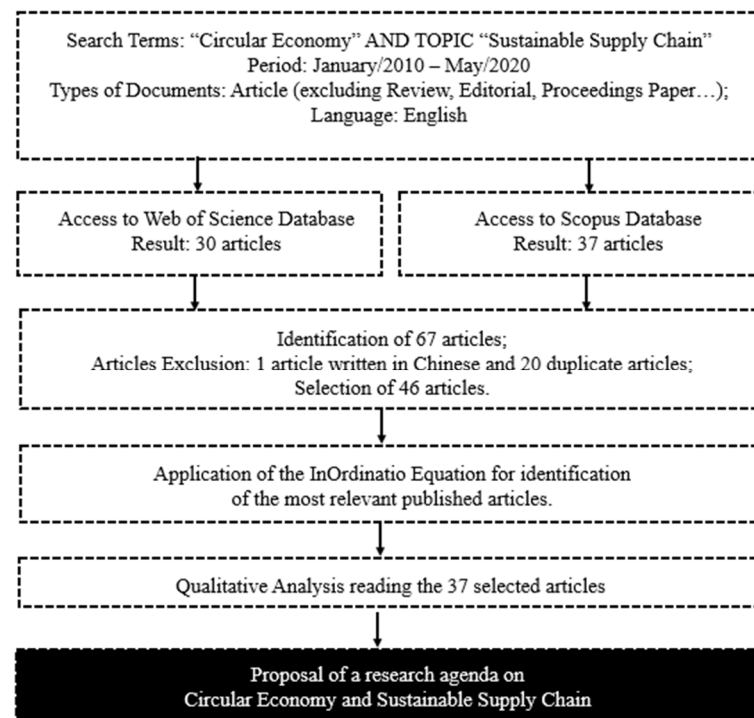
Search Terms: “Circular Economy” AND TOPIC “Sustainable Supply Chain”
Period: January/2010 – May/2020
Types of Documents: Article (excluding Review, Editorial, Proceedings Paper…);
Language: English

Access to Web of Science Database
Result: 30 articles

Access to Scopus Database
Result: 37 articles

Identification of 67 articles;
Articles Exclusion: 1 article written in Chinese and 20 duplicate articles;
Selection of 46 articles.

Application of the InOrdinatio Equation for identification of the most relevant published articles.

Qualitative Analysis reading the 37 selected articles

Proposal of a research agenda on
Circular Economy and Sustainable Supply Chain